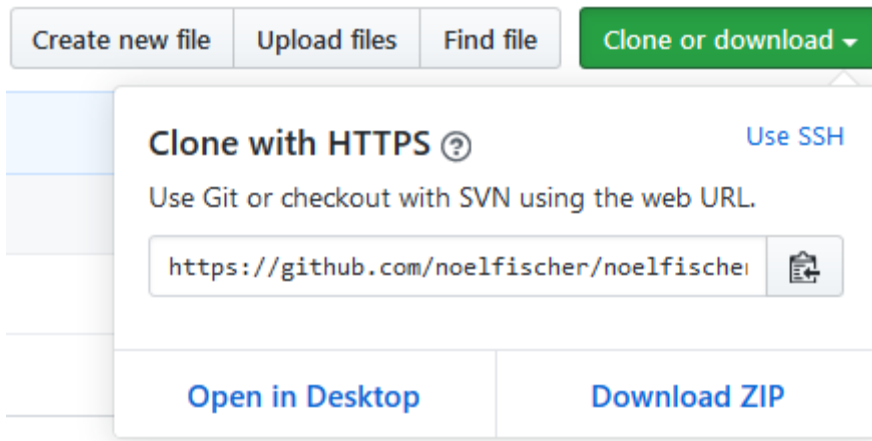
Create new file Upload files Find file Clone or download

Clone with HTTPS ?
Use SSH

Use Git or checkout with SVN using the web URL.

https://github.com/noelfischer/noelfische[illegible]

Open in Desktop
Download ZIP